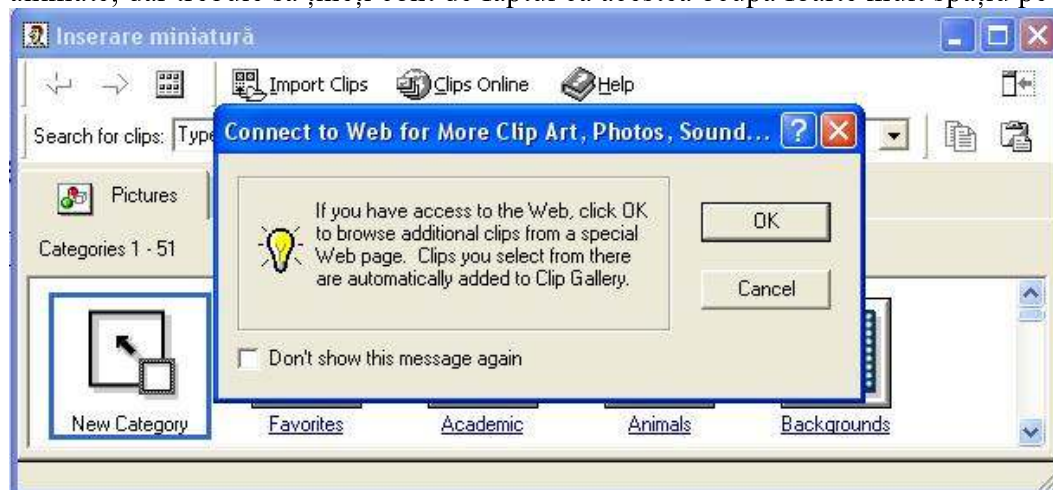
Inserare miniatură

Import Clips Clips Online Help

Search for clips: Type

Connect to Web for More Clip Art, Photos, Sound...

If you have access to the Web, click OK to browse additional clips from a special Web page. Clips you select from there are automatically added to Clip Gallery.

OK

Cancel

Don't show this message again

Pictures

Categories 1 - 51

New Category

Favorites

Academic

Animals

Backgrounds